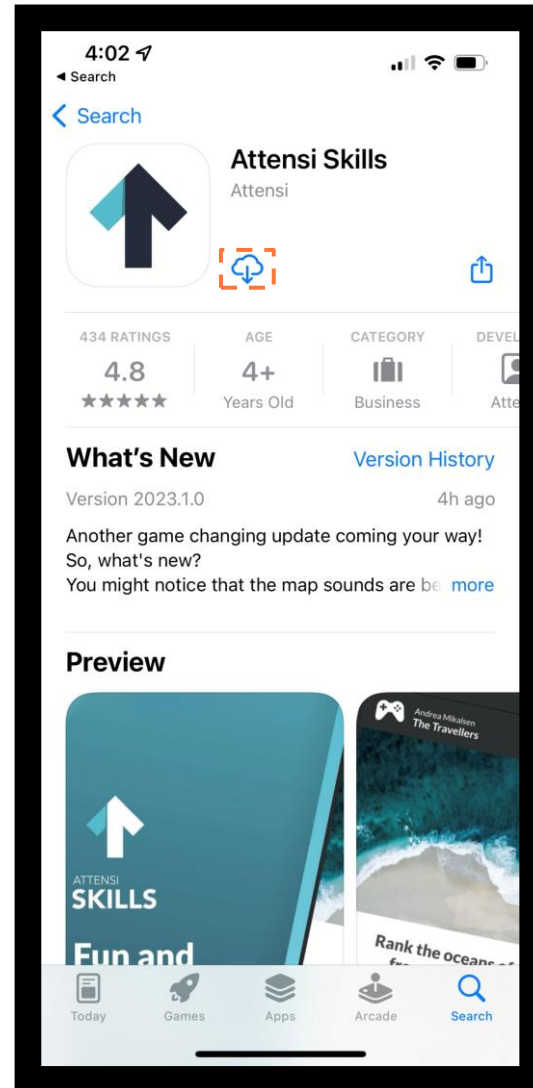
4:02
◂ Search

< Search

Attensi Skills
Attensi

434 RATINGS
4.8
★★★★★

AGE
4+
Years Old

CATEGORY
Business

DEVEL
Atte

What's New
Version History

Version 2023.1.0
4h ago

Another game changing update coming your way! So, what's new?
You might notice that the map sounds are be more

Preview

ATTENSI
SKILLS
Fun and

Andrea Mikalsen
The Travellers

Rank the oceans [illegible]

Today
Games
Apps
Arcade
Search